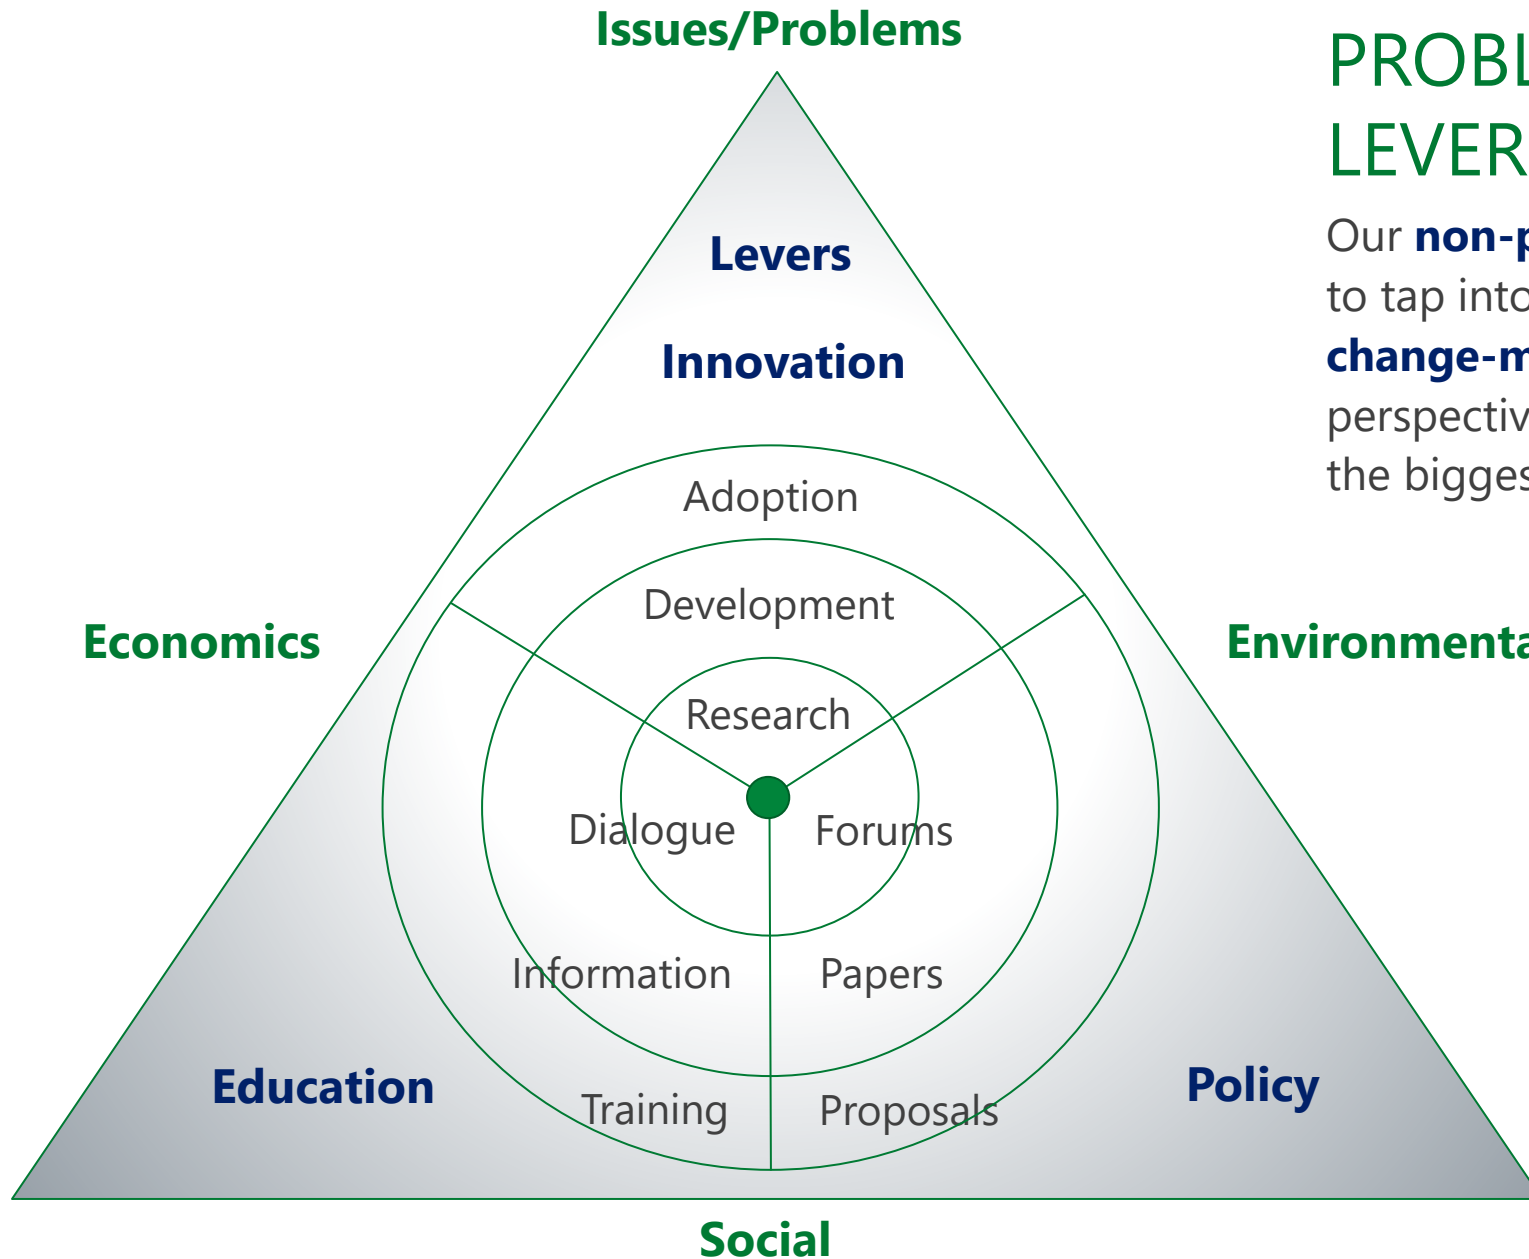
Issues/Problems

PROBL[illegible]
LEVER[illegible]

Our **non-p**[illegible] to tap into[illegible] **change-m**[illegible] perspectiv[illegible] the bigges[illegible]

Levers

Innovation

Adoption

Development

Economics

Environmenta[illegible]

Research

Dialogue

Forums

Information

Papers

Education

Policy

Training

Proposals

Social